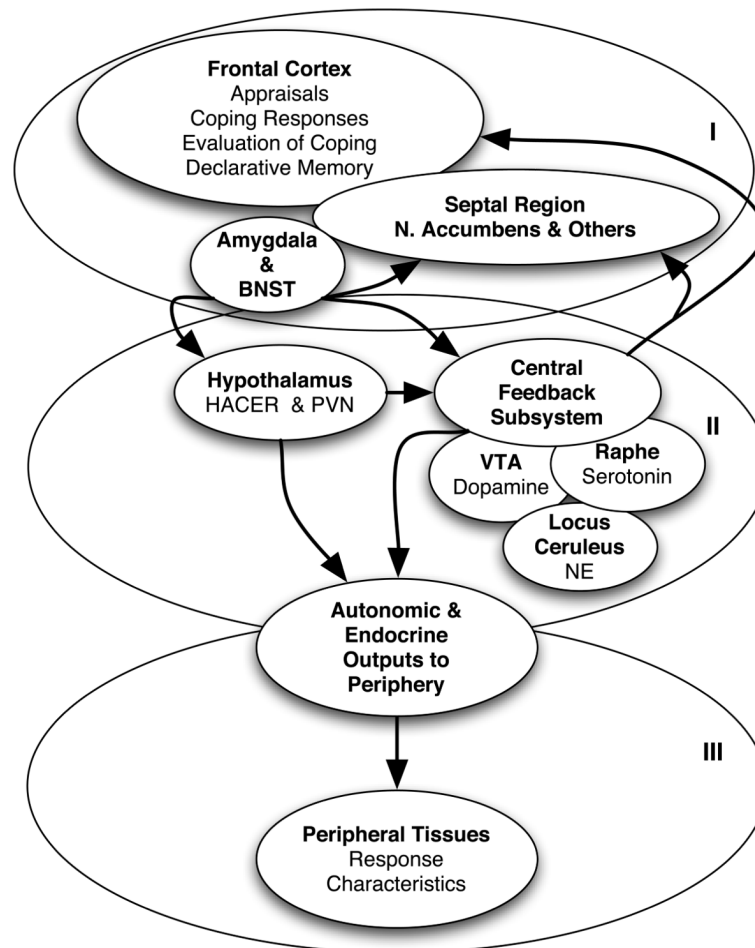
Frontal Cortex
Appraisals
Coping Responses
Evaluation of Coping
Declarative Memory

I

Septal Region
N. Accumbens & Others

Amygdala
&
BNST

Hypothalamus
HACER & PVN

Central
Feedback
Subsystem

II

VTA
Dopamine

Raphe
Serotonin

Locus
Ceruleus
NE

Autonomic &
Endocrine
Outputs to
Periphery

III

Peripheral Tissues
Response
Characteristics